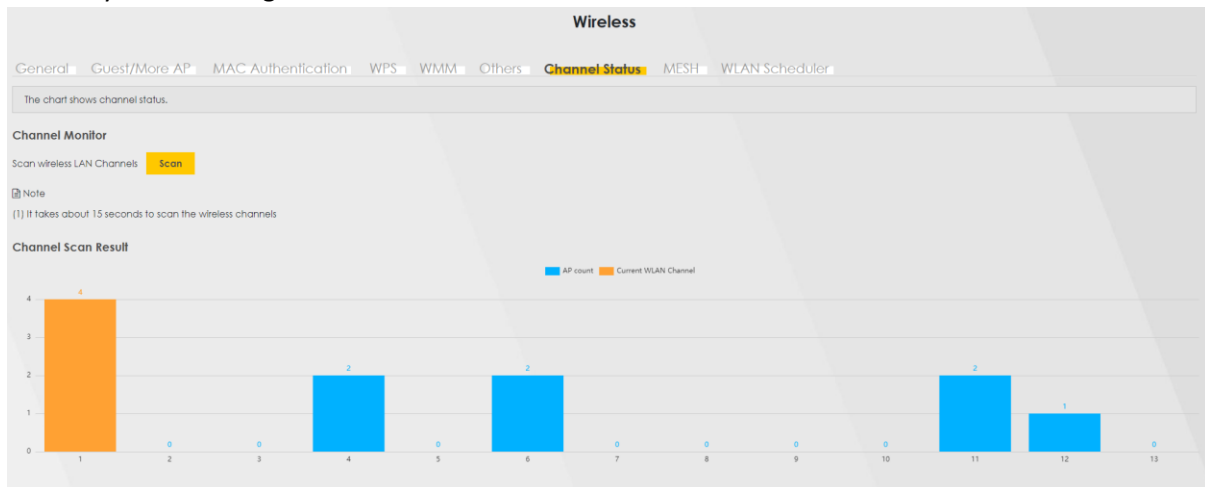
Wireless

General Guest/More AP MAC Authentication WPS WMM Others Channel Status MESH WLAN Scheduler

The chart shows channel status.

Channel Monitor

Scan wireless LAN Channels Scan

Note

(1) It takes about 15 seconds to scan the wireless channels

Channel Scan Result

AP count Current WLAN Channel

4
3
2
1
0

4 0 0 2 0 2 0 0 0 0 2 1 0

1 2 3 4 5 6 7 8 9 10 11 12 13